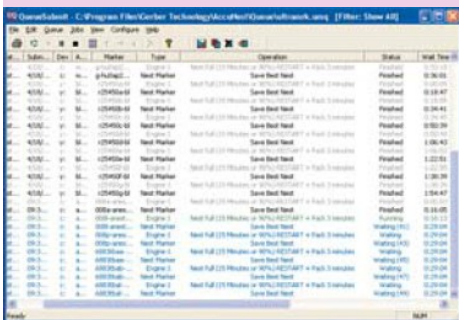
QueueSubmit - C:\Program Files\Gerber Technology\AccuMark\Queue\software.smq [Filter: Show All]

File Edit Queue Jobs View Configure Help

| Id... | Subm... | Dev | A... | Marker | Type | Operation | Status | Wait Time |
|---|---|---|---|---|---|---|---|---|
| | | | | | | Save Best Next | Finished | 0:36:01 |
| | | | | | Next Marker | Save Best Next | Finished | 0:19:47 |
| | | | | | Next Marker | Save Best Next | Finished | 0:18:41 |
| | | | | | Next Marker | Save Best Next | Finished | 0:50:39 |
| | | | | | Next Marker | Save Best Next | Finished | 1:06:43 |
| | | | | | Next Marker | Save Best Next | Finished | 1:22:51 |
| | | | | | Next Marker | Save Best Next | Finished | 1:38:39 |
| | | | | | Next Marker | Save Best Next | Finished | 1:54:47 |
| | | | | | Next Marker | Save Best Next | Finished | 0:16:15 |
| | | | | | Engine 1 | Next Full (15 Minutes or 90%) RESTART = Pack 3 minutes | Running | 0:16:09 |
| | | | | | Next Marker | Save Best Next | Waiting (40) | 0:29:04 |
| | | | | | Next Marker | Save Best Next | Waiting (40) | 0:29:04 |
| | | | | | Next Marker | Save Best Next | Waiting (40) | 0:29:04 |
| | | | | | Engine 1 | Next Full (15 Minutes or 90%) RESTART = Pack 3 minutes | Waiting | 0:29:04 |
| | | | | | Next Marker | Save Best Next | Waiting (40) | 0:29:04 |
| | | | | | Engine 1 | Next Full (15 Minutes or 90%) RESTART = Pack 3 minutes | Waiting | 0:29:04 |

Ready NUM